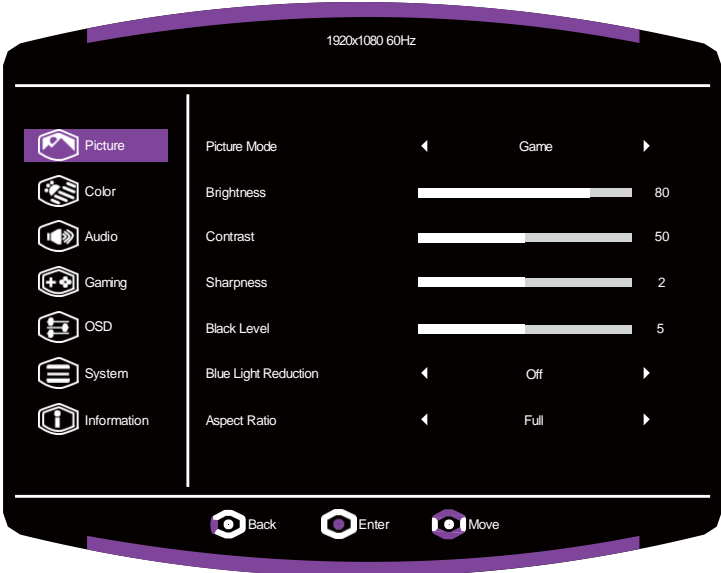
1920x1080 60Hz

Picture
Color
Audio
Gaming
OSD
System
Information

| | | |
|---|---|---|
| Picture Mode | Game | |
| Brightness | | 80 |
| Contrast | | 50 |
| Sharpness | | 2 |
| Black Level | | 5 |
| Blue Light Reduction | Off | |
| Aspect Ratio | Full | |

Back Enter Move